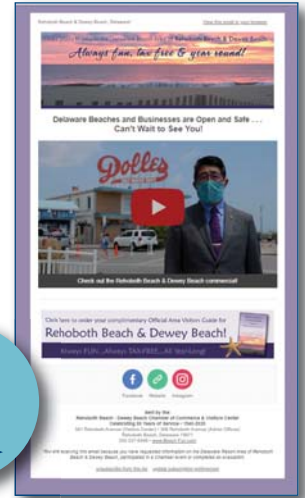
Rehoboth Beach & Dewey Beach | Relaxed

View this email in your browser

Rehoboth Beach & Dewey Beach

Always fun, tax free & year round!

Delaware Beaches and Businesses are Open and Safe . . . Can't Wait to See You!

Dolles

Check out the Rehoboth Beach & Dewey Beach commercial!

Click here to order your complimentary Official Area Visitor Guide for

Rehoboth Beach & Dewey Beach!

Always FUN...Always TAX-FREE...All Year Long!

Facebook Website Instagram

Sent by the
Rehoboth Beach - Dewey Beach Chamber of Commerce & Visitors Center
Celebrating 80 Years of Service • 1941-2021
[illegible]
Rehoboth Beach, Delaware 19971
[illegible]

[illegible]

unsubscribe from this list update subscription preferences